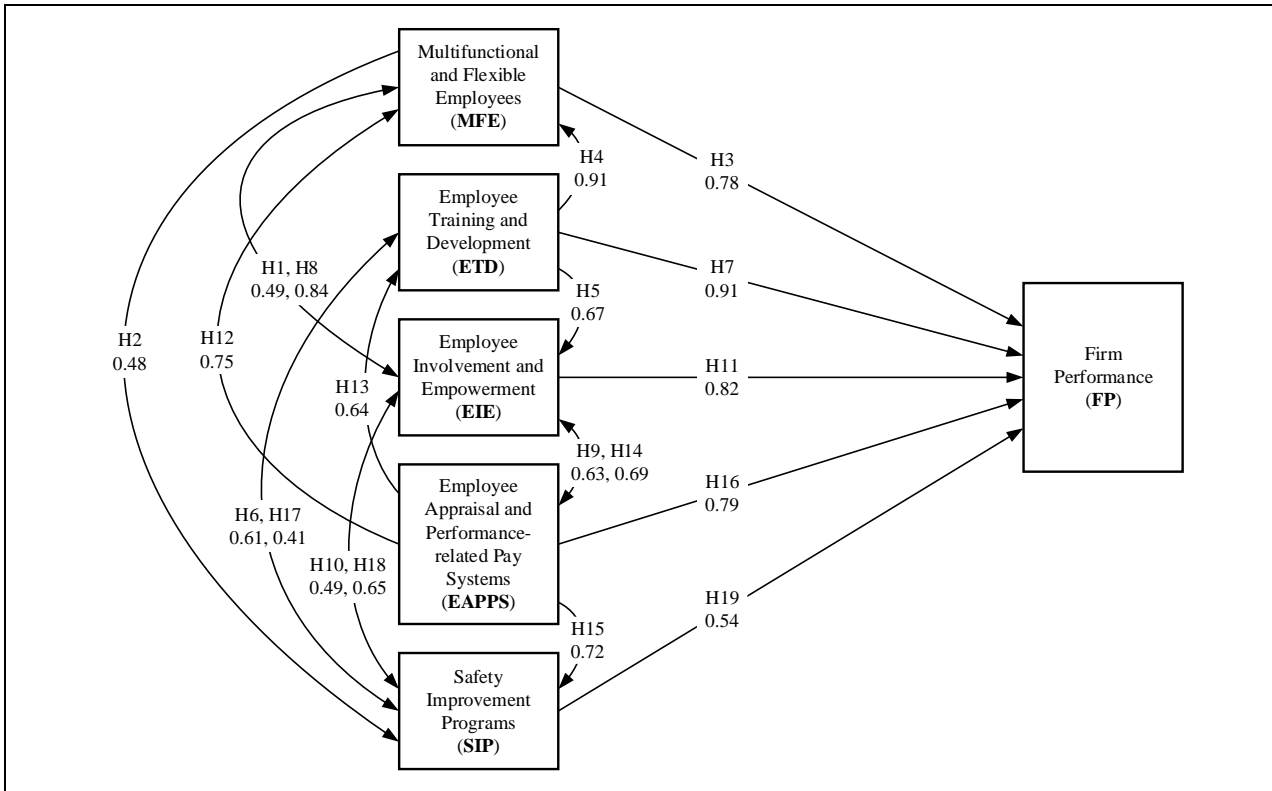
Multifunctional and Flexible Employees (**MFE**)

Employee Training and Development (**ETD**)

Employee Involvement and Empowerment (**EIE**)

Employee Appraisal and Performance-related Pay Systems (**EAPPS**)

Safety Improvement Programs (**SIP**)

Firm Performance (**FP**)

H2
0.48

H12
0.75

H1, H8
0.49, 0.84

H13
0.64

H6, H17
0.61, 0.41

H10, H18
0.49, 0.65

H4
0.91

H5
0.67

H9, H14
0.63, 0.69

H15
0.72

H3
0.78

H7
0.91

H11
0.82

H16
0.79

H19
0.54